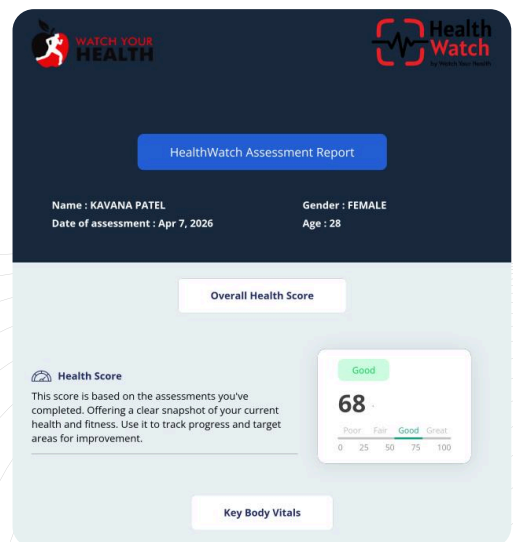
WATCH YOUR HEALTH

Health Watch
by Watch Your Health

HealthWatch Assessment Report

Name : KAVANA PATEL
Date of assessment : Apr 7, 2026

Gender : FEMALE
Age : 28

Overall Health Score

Health Score
This score is based on the assessments you've completed. Offering a clear snapshot of your current health and fitness. Use it to track progress and target areas for improvement.

Good
68
Poor Fair Good Great
0 25 50 75 100

Key Body Vitals